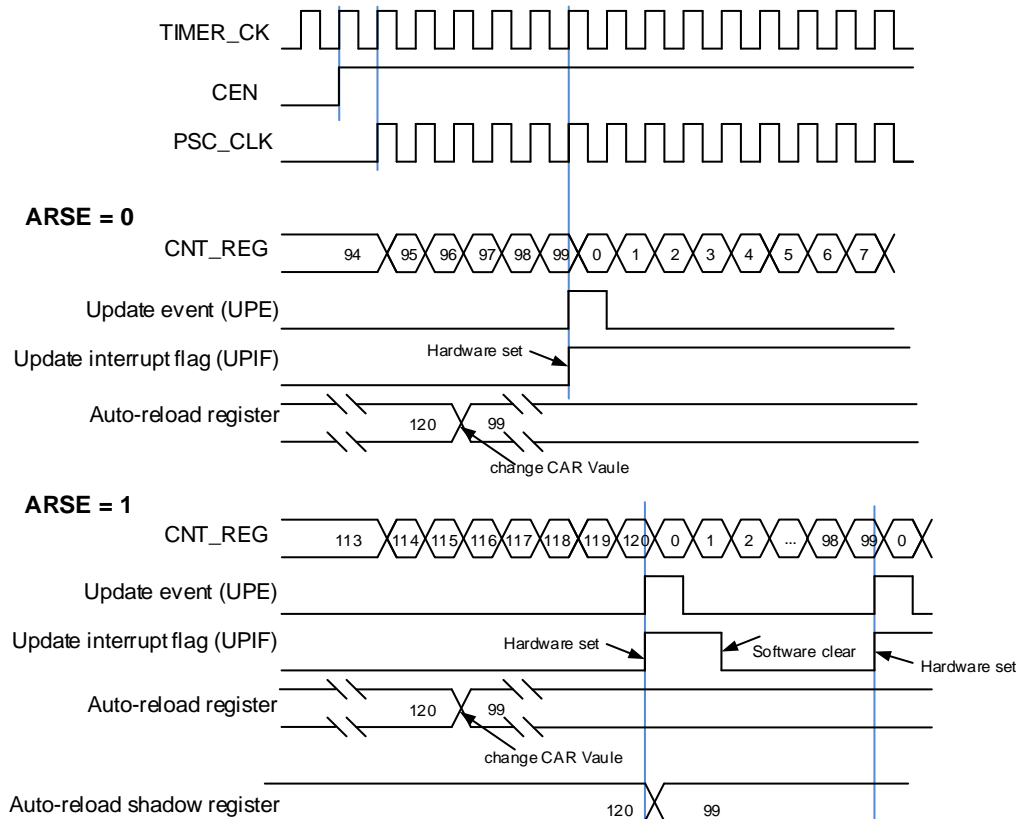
TIMER_CK

CEN

PSC_CLK

ARSE = 0

CNT_REG

94 95 96 97 98 99 0 1 2 3 4 5 6 7

Update event (UPE)

Update interrupt flag (UPIF)

Hardware set

Auto-reload register

120 99

change CAR Vaule

ARSE = 1

CNT_REG

113 114 115 116 117 118 119 120 0 1 2 ... 98 99 0

Update event (UPE)

Update interrupt flag (UPIF)

Hardware set

Software clear

Hardware set

Auto-reload register

120 99

change CAR Vaule

Auto-reload shadow register

120 99